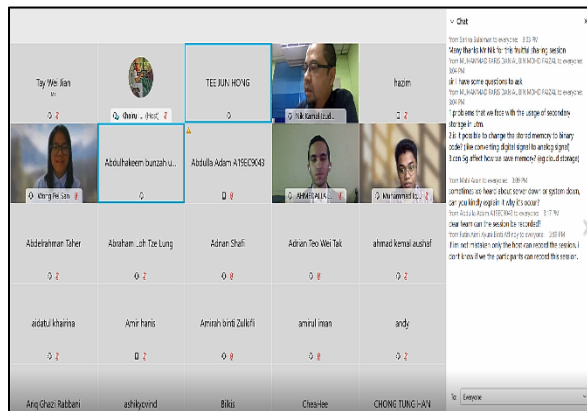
Tay Wei Jian

Khairu... (Host)

TEE JUN HONG

Nik Kamal Izad...

hazim

Khong Pei San

Abdulhakeem bunzah u...

Abdulla Adam A19EC9043

AHMED ALI...

Muhammad Ic...

Abdelrahman Taher

Abraham Loh Tze Lung

Adnan Shafi

Adrian Teo Wei Tak

ahmad kemal aushaf

aidatul khairina

Amir hanis

Amirah binti Zulkifli

amirul iman

andy

Ang Ghazi Rabbani

ashikyonind

Bikis

Chea Hee

CHONG TUNG HAN

Chat

from Sarina Sulaiman to everyone: 3:03 PM
Many thanks Mr Nik for this fruitful sharing session

from MUHAMMAD FARIS DANIAL BIN MOHD FAIZAL to everyone: 3:04 PM
sir i have some questions to ask

from MUHAMMAD FARIS DANIAL BIN MOHD FAIZAL to everyone: 3:05 PM
1. problems that we face with the usage of secondary storage in utm
2. is it possible to change the stored memory to binary code? (like converting digital signal to analog signal)
3. can big effect how we save memory? (eg:cloud storage)

from Mab Azari to everyone: 3:09 PM
sometimes we heard about server down or system down, can you kindly explain why it's occur?

from Abdulla Adam A19EC9043 to everyone: 3:17 PM
dear team can the session be recorded?

from Fatin Hani Ayuni Binti Khairy to everyone: 3:18 PM
If im not mistaken only the host can record the session, i don't know if we the participants can record this session.

To: Everyone